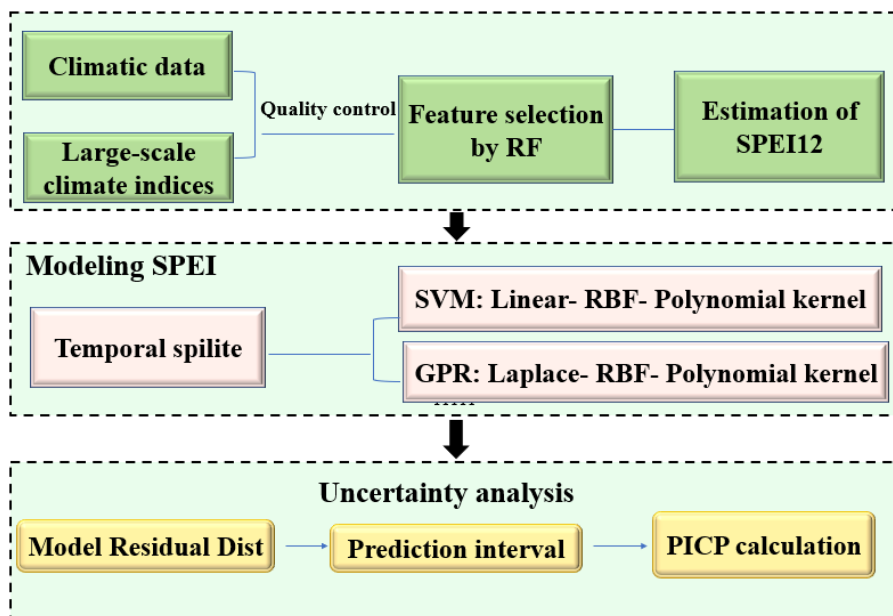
Climatic data

Large-scale climate indices

Quality control

Feature selection by RF

Estimation of SPEI12

Modeling SPEI

Temporal spilite

SVM: Linear- RBF- Polynomial kernel

GPR: Laplace- RBF- Polynomial kernel

Uncertainty analysis

Model Residual Dist

Prediction interval

PICP calculation